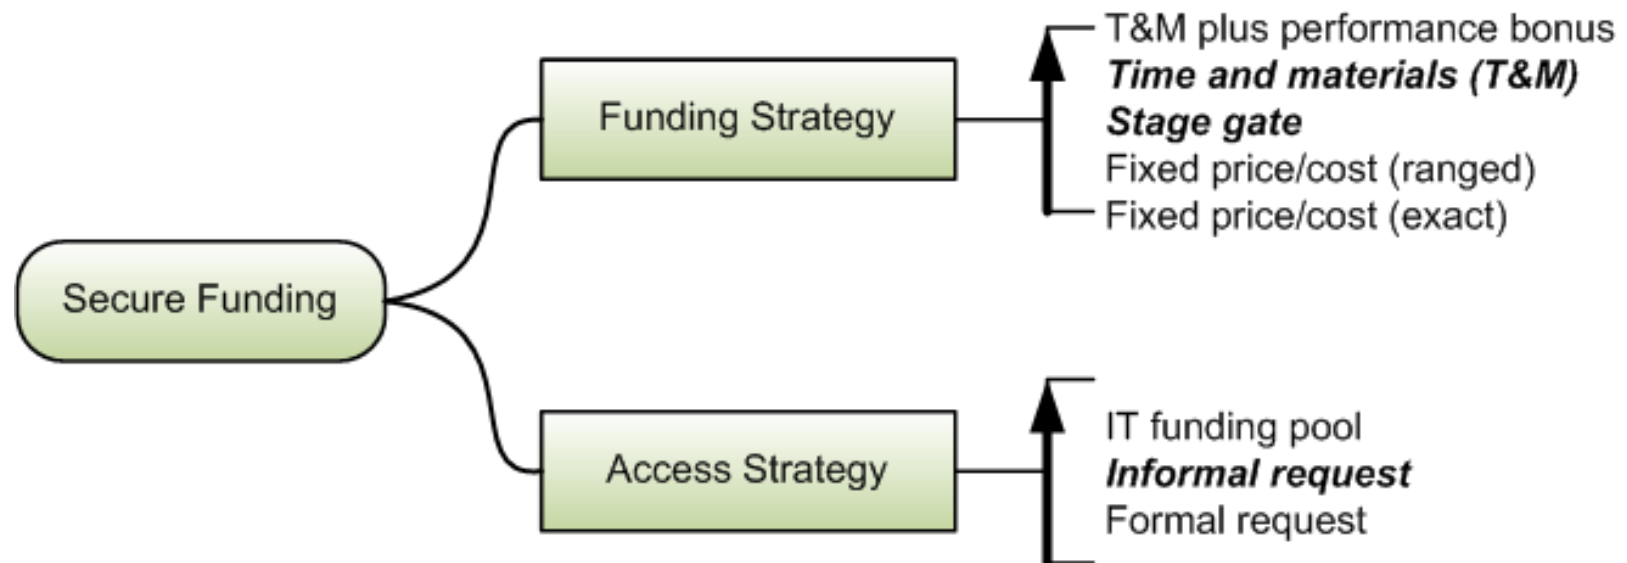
Secure Funding

Funding Strategy

T&M plus performance bonus
***Time and materials (T&M)***
***Stage gate***
Fixed price/cost (ranged)
Fixed price/cost (exact)

Access Strategy

IT funding pool
***Informal request***
Formal request